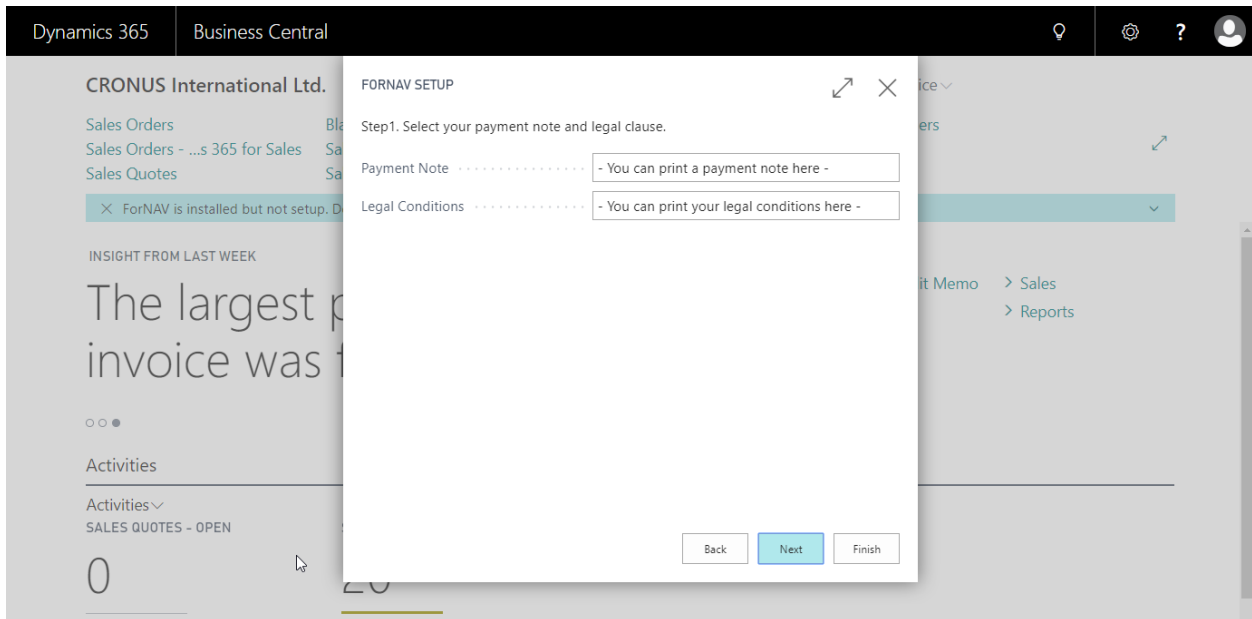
Dynamics 365 | Business Central

CRONUS International Ltd.

Sales Orders
Sales Orders - ...s 365 for Sales
Sales Quotes

Bl
Sa
Sa

ice
ers

× ForNAV is installed but not setup. D

INSIGHT FROM LAST WEEK

The largest p
invoice was f

it Memo
> Sales
> Reports

Activities

Activities
SALES QUOTES - OPEN

0

S

20

FORNAV SETUP

Step1. Select your payment note and legal clause.

Payment Note - You can print a payment note here -

Legal Conditions - You can print your legal conditions here -

Back Next Finish